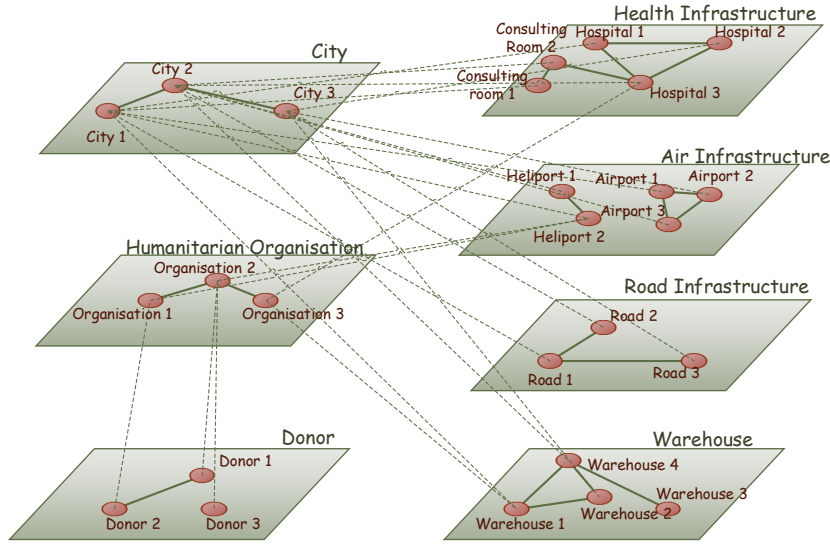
Health Infrastructure
Consulting Room 2
Hospital 1
Hospital 2
Consulting room 1
Hospital 3
City
City 2
City 3
City 1
Air Infrastructure
Heliport 1
Airport 1
Airport 2
Airport 3
Heliport 2
Humanitarian Organisation
Organisation 2
Organisation 1
Organisation 3
Road Infrastructure
Road 2
Road 1
Road 3
Donor
Donor 1
Donor 2
Donor 3
Warehouse
Warehouse 4
Warehouse 3
Warehouse 2
Warehouse 1